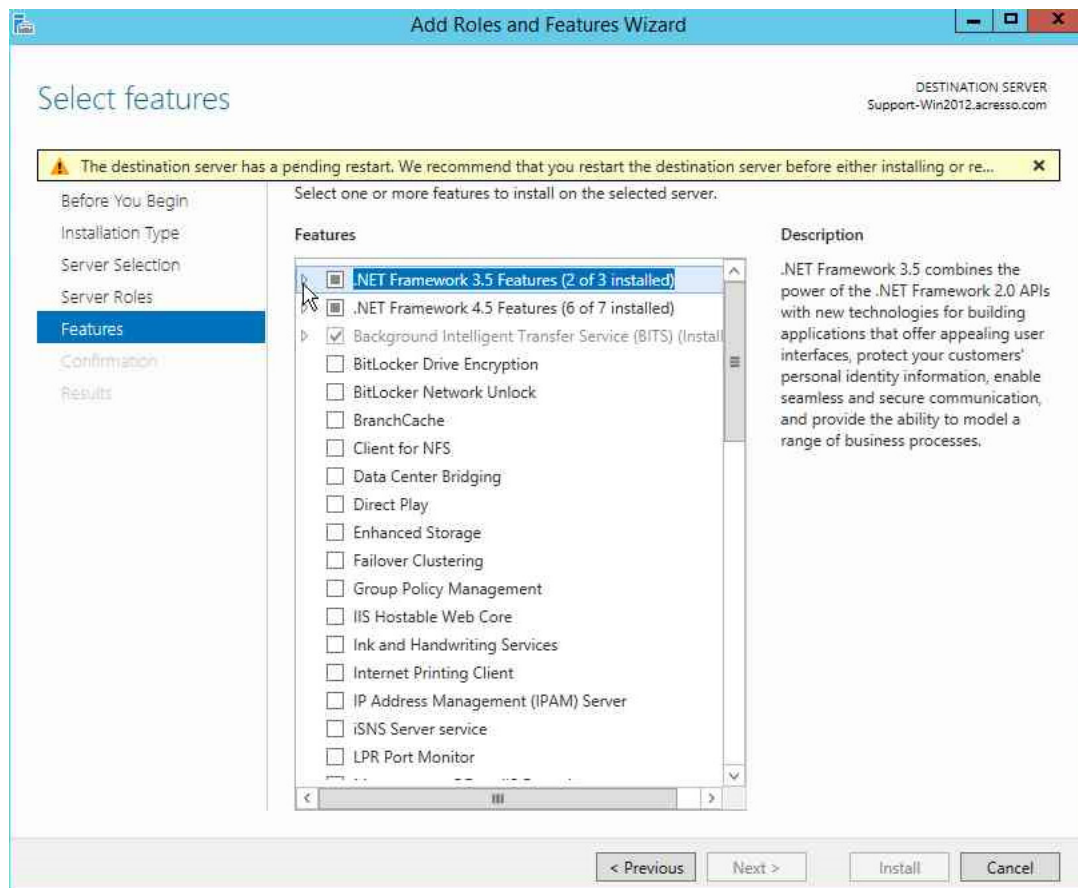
Add Roles and Features Wizard

Select features

DESTINATION SERVER
Support-Win2012.acresso.com

The destination server has a pending restart. We recommend that you restart the destination server before either installing or re...

Before You Begin
Installation Type
Server Selection
Server Roles
Features
Confirmation
Results

Select one or more features to install on the selected server.

Features

.NET Framework 3.5 Features (2 of 3 installed)
.NET Framework 4.5 Features (6 of 7 installed)
Background Intelligent Transfer Service (BITS) (Install
BitLocker Drive Encryption
BitLocker Network Unlock
BranchCache
Client for NFS
Data Center Bridging
Direct Play
Enhanced Storage
Failover Clustering
Group Policy Management
IIS Hostable Web Core
Ink and Handwriting Services
Internet Printing Client
IP Address Management (IPAM) Server
iSNS Server service
LPR Port Monitor
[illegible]

Description

.NET Framework 3.5 combines the power of the .NET Framework 2.0 APIs with new technologies for building applications that offer appealing user interfaces, protect your customers' personal identity information, enable seamless and secure communication, and provide the ability to model a range of business processes.

< Previous
Next >
Install
Cancel